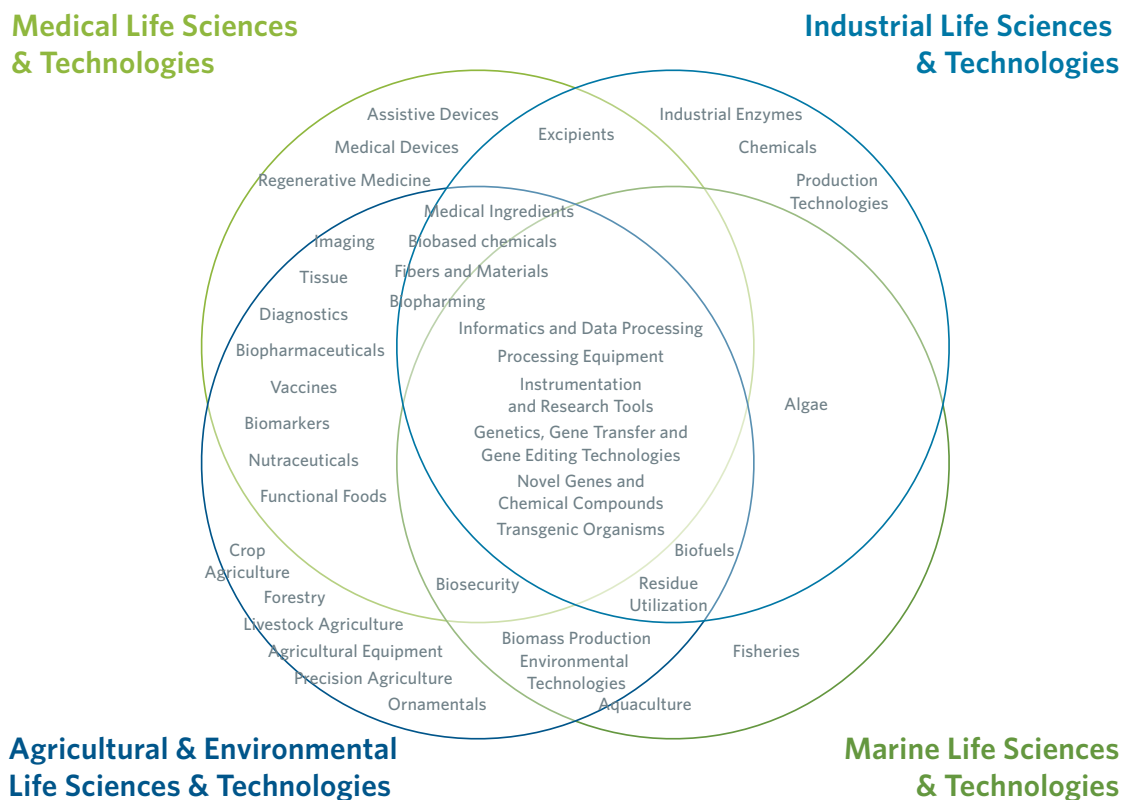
Medical Life Sciences & Technologies

Industrial Life Sciences & Technologies

Assistive Devices
Excipients
Industrial Enzymes
Medical Devices
Chemicals
Regenerative Medicine
Production Technologies
Medical Ingredients
Imaging
Biobased chemicals
Tissue
Fibers and Materials
Biopharming
Diagnostics
Informatics and Data Processing
Biopharmaceuticals
Processing Equipment
Vaccines
Instrumentation and Research Tools
Algae
Biomarkers
Genetics, Gene Transfer and Gene Editing Technologies
Nutraceuticals
Novel Genes and Chemical Compounds
Functional Foods
Transgenic Organisms
Crop Agriculture
Biofuels
Biosecurity
Residue Utilization
Forestry
Livestock Agriculture
Biomass Production
Agricultural Equipment
Environmental Technologies
Fisheries
Precision Agriculture
Ornamentals
Aquaculture

Agricultural & Environmental Life Sciences & Technologies

Marine Life Sciences & Technologies